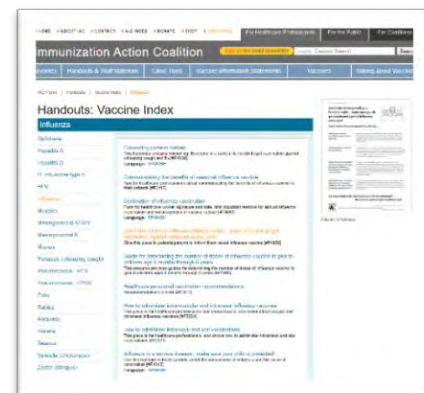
HOME | ABOUT IAC | CONTACT | A-Z INDEX | DONATE | SHOP | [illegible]

For Healthcare Professionals | For the Public | For Coalitions

mmunization Action Coalition

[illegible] | Search | Custom Search | Search

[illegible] | Handouts & Staff Materials | Clinic Tools | Vaccine Information Statements | Vaccines | Talking about Vaccines

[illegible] | Handouts | Vaccine Index | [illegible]

Handouts: Vaccine Index

Influenza

Diphtheria
Hepatitis A
Hepatitis B
H. influenzae type b
HPV
Influenza
Measles
Meningococcal ACWY
Meningococcal B
Mumps
Pertussis (whooping cough)
Pneumococcal - PCV
Pneumococcal - PPSV
Polio
Rabies
Rotavirus
Rubella
Tetanus
Varicella (chickenpox)
Zoster (shingles)

Convincing parents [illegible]
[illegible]
Language: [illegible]

Discussing the benefits of seasonal influenza vaccine
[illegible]

Declination of influenza vaccination
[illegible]
Language: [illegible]

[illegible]
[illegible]

Guide for determining the number of doses of influenza vaccine to give to children age 6 months through 8 years
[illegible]

Healthcare personnel vaccination recommendations
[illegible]

How to administer intramuscular and intranasal influenza vaccines
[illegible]

How to administer intranasal influenza vaccine
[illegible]

Influenza is a serious disease...make sure your child is protected!
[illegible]
Language: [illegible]

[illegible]